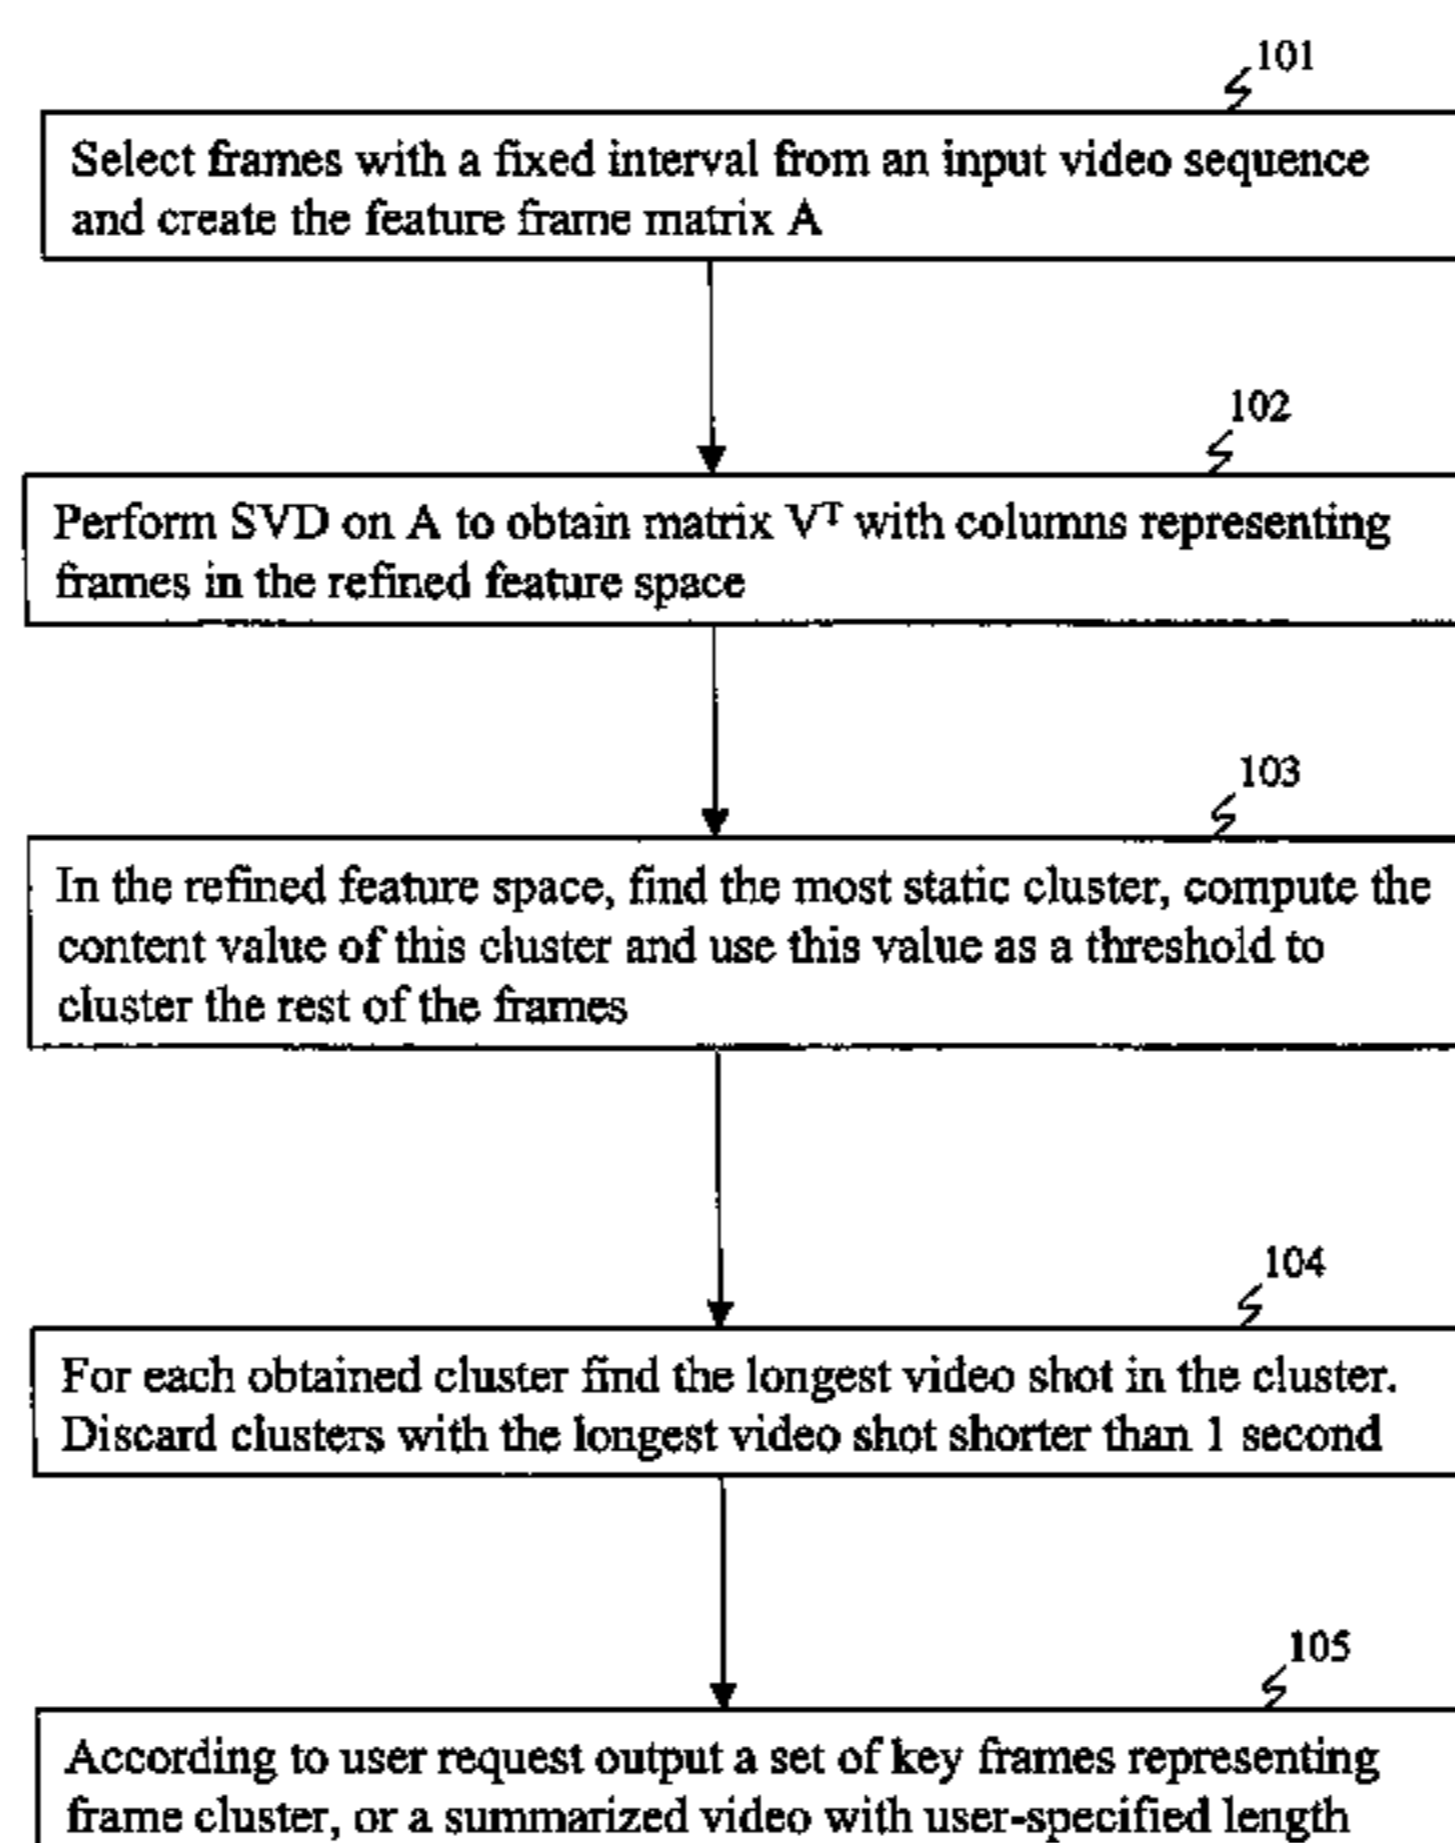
101

Select frames with a fixed interval from an input video sequence and create the feature frame matrix A

102

Perform SVD on A to obtain matrix $V^T$ with columns representing frames in the refined feature space

103

In the refined feature space, find the most static cluster, compute the content value of this cluster and use this value as a threshold to cluster the rest of the frames

104

For each obtained cluster find the longest video shot in the cluster. Discard clusters with the longest video shot shorter than 1 second

105

According to user request output a set of key frames representing frame cluster, or a summarized video with user-specified length